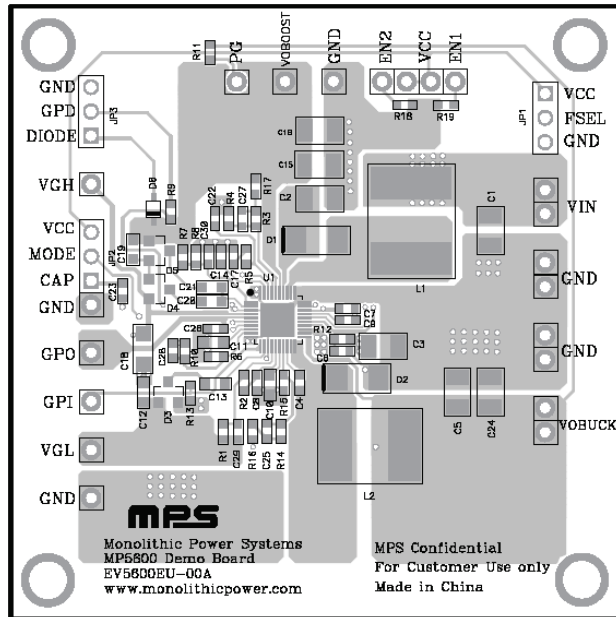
R11
PG
VBOOST
GND
EN2
VCC
EN1
R18
R19
JP1
VCC
FSEL
GND
GND
GPD
DIODE
JP3
C18
C15
C2
C1
VIN
VGH
D8
R9
C22
R4
C27
R17
R3
D1
L1
VCC
MODE
CAP
GND
JP2
C19
R7
R8
C30
D5
C14
C17
R5
U1
C21
C28
D4
C23
GND
C7
C8
R12
C9
C3
GND
GPO
C18
C26
C11
R10
R6
D2
GPI
C12
D3
R13
C13
R2
C6
C10
R15
C4
C5
C24
VOBUCK
VGL
R1
C29
R16
C25
R14
L2
GND
mps
Monolithic Power Systems
MP5600 Demo Board
EV5600EU-00A
www.monolithicpower.com
MPS Confidential
For Customer Use only
Made in China